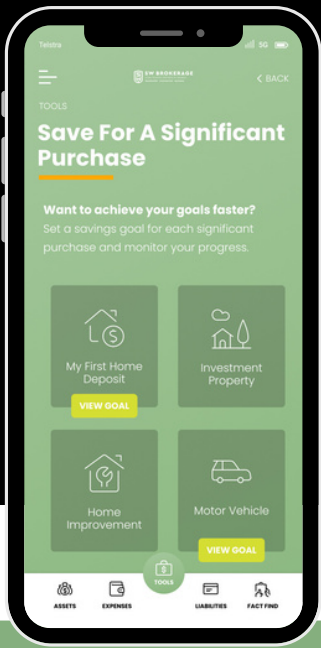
Telstra

5G

EW BROKERAGE

< BACK

TOOLS

Save For A Significant Purchase

Want to achieve your goals faster?
Set a savings goal for each significant purchase and monitor your progress.

My First Home Deposit

VIEW GOAL

Investment Property

Home Improvement

Motor Vehicle

VIEW GOAL

ASSETS

EXPENSES

TOOLS

LIABILITIES

FACT FIND